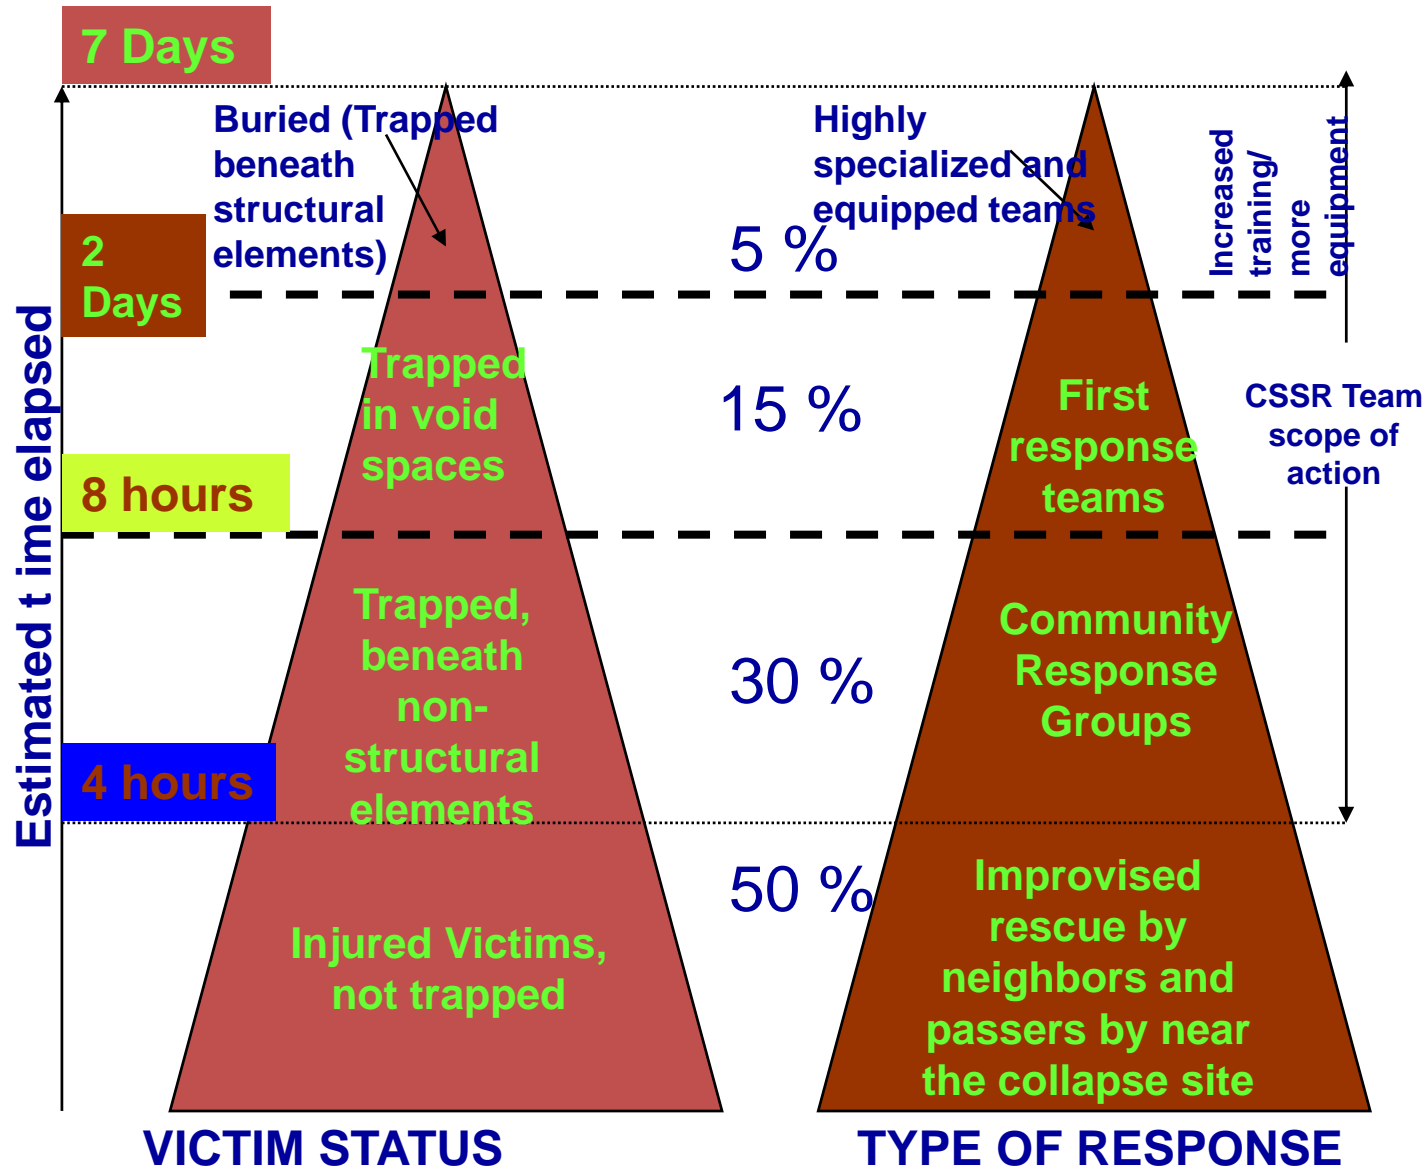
7 Days

Estimated t ime elapsed

2 Days

8 hours

4 hours

Buried (Trapped beneath structural elements)

Trapped in void spaces

Trapped, beneath non-structural elements

Injured Victims, not trapped

5 %

15 %

30 %

50 %

Highly specialized and equipped teams

First response teams

Community Response Groups

Improvised rescue by neighbors and passers by near the collapse site

Increased training/ more equipment

CSSR Team scope of action

VICTIM STATUS

TYPE OF RESPONSE